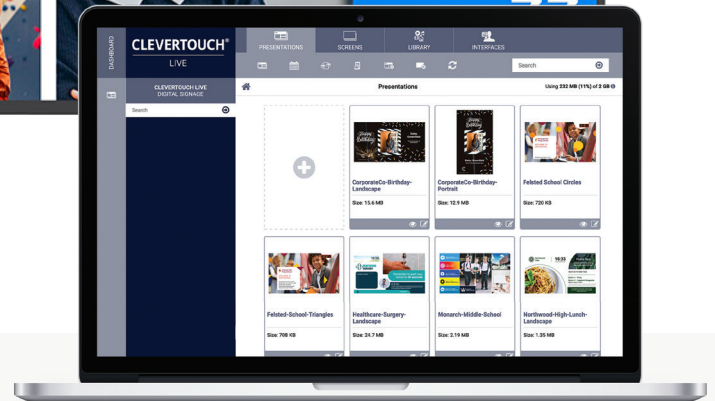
DASHBOARD

CLEVERTOUCH®
LIVE

PRESENTATIONS
SCREENS
LIBRARY
INTERFACES

Search

CLEVERTOUCH LIVE
DIGITAL SIGNAGE

Search

Presentations

Using 232 MB (11%) of 2 GB

Happy Birthday

CorporateCo-Birthday-Landscape
Size: 15.6 MB

Happy Birthday

CorporateCo-Birthday-Portrait
Size: 12.9 MB

Felsted School Circles
Size: 720 KB

Felsted-School-Triangles
Size: 708 KB

Healthcare-Surgery-Landscape
Size: 24.7 MB

Monarch-Middle-School
Size: 2.19 MB

Northwood-High-Lunch-Landscape
Size: 1.35 MB